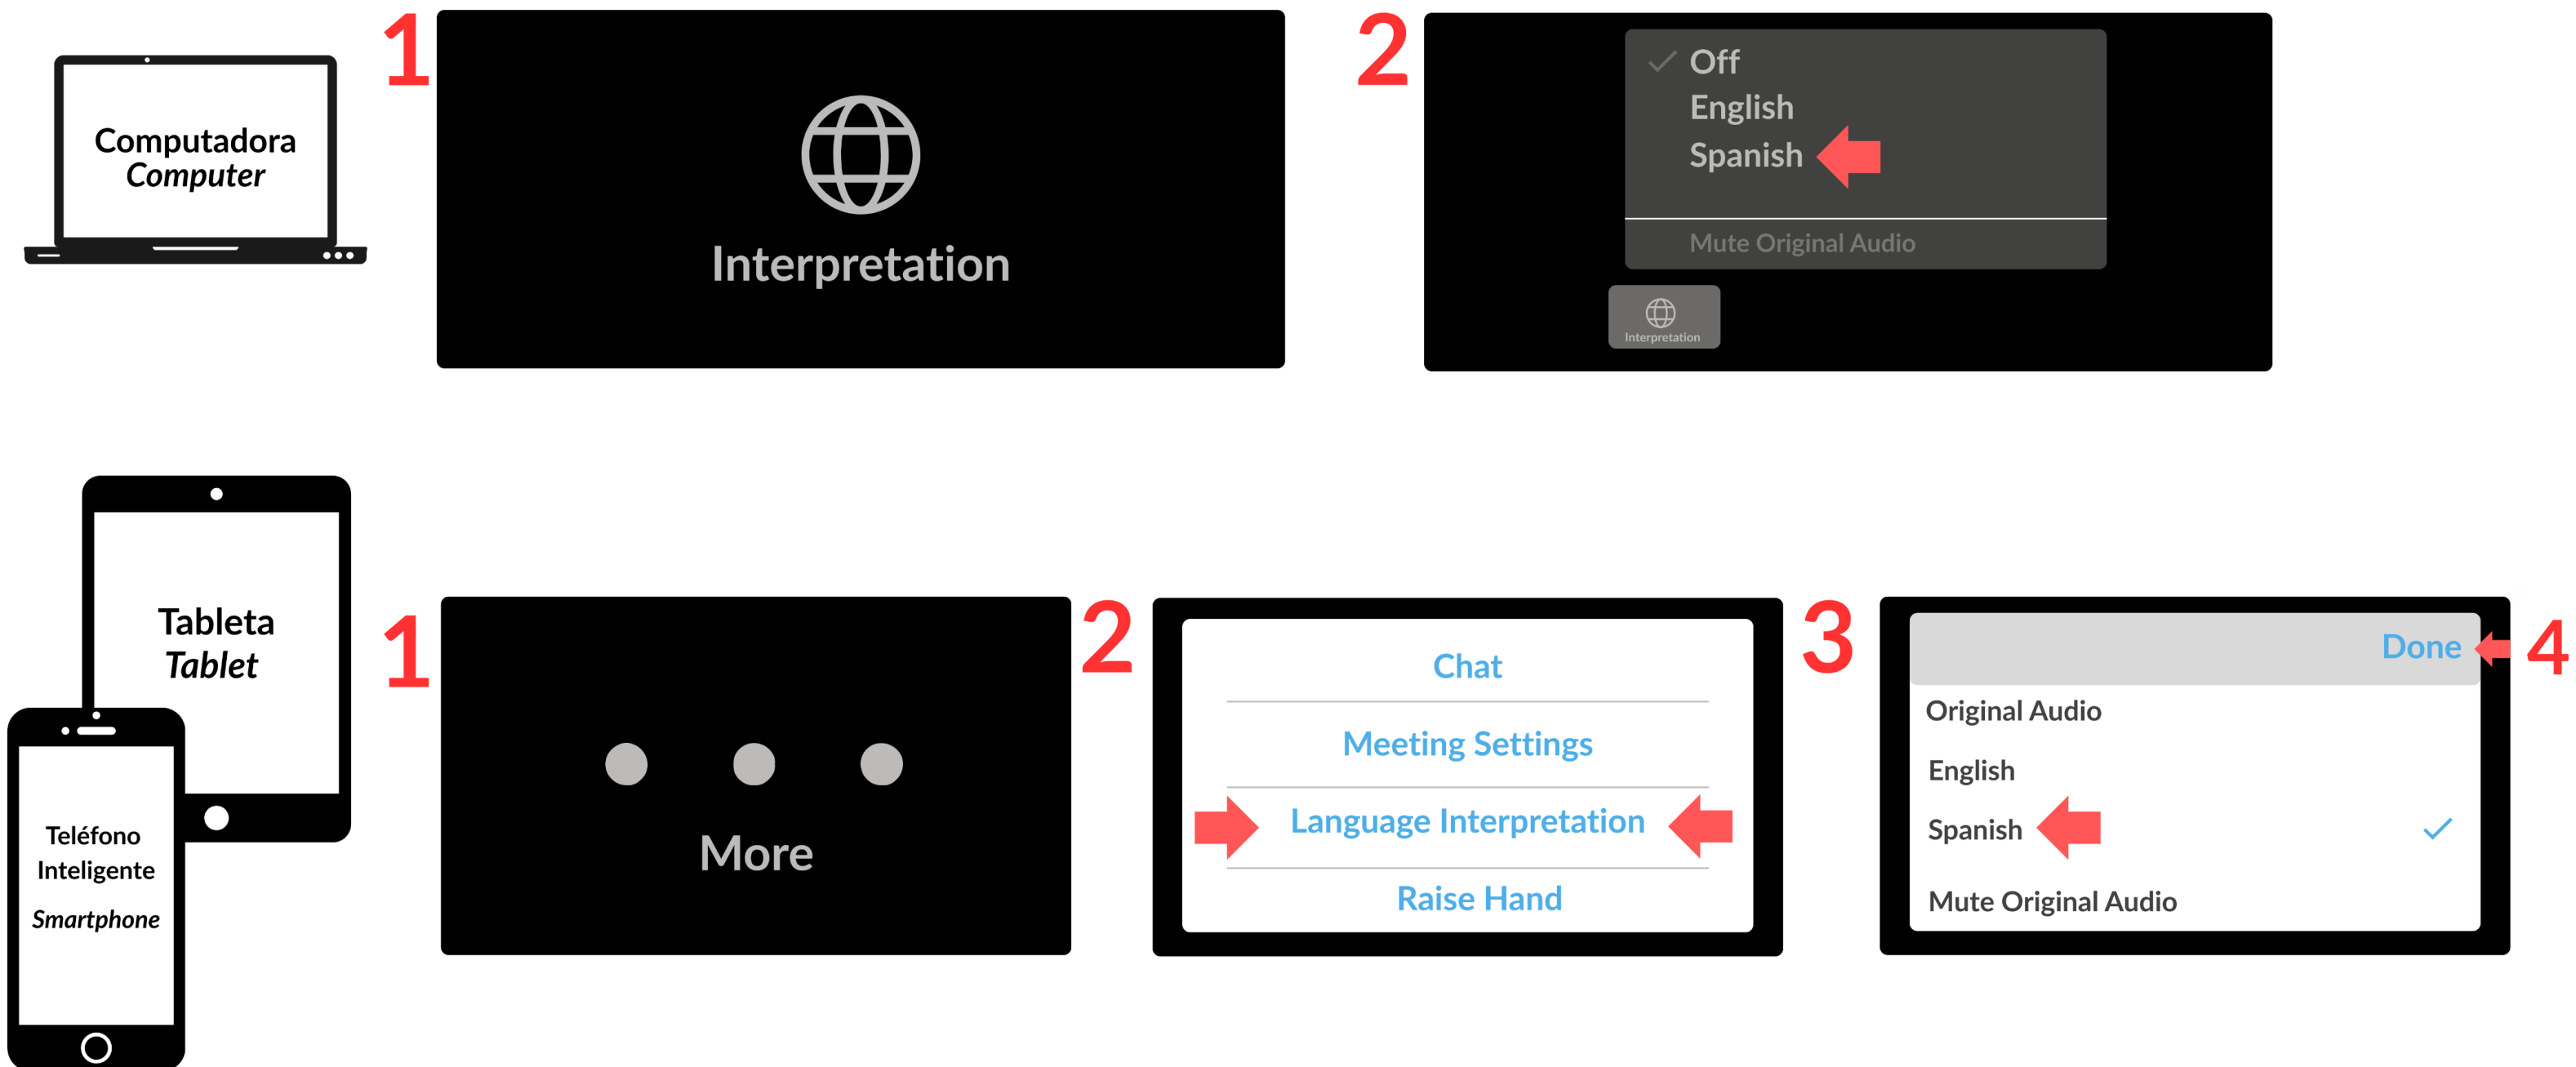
Computadora
Computer

1

Interpretation

2

Off
English
Spanish

Mute Original Audio

Interpretation

Tableta
Tablet

Teléfono Inteligente
Smartphone

1

More

2

Chat

Meeting Settings

Language Interpretation

Raise Hand

3

Done

4

Original Audio

English

Spanish

Mute Original Audio